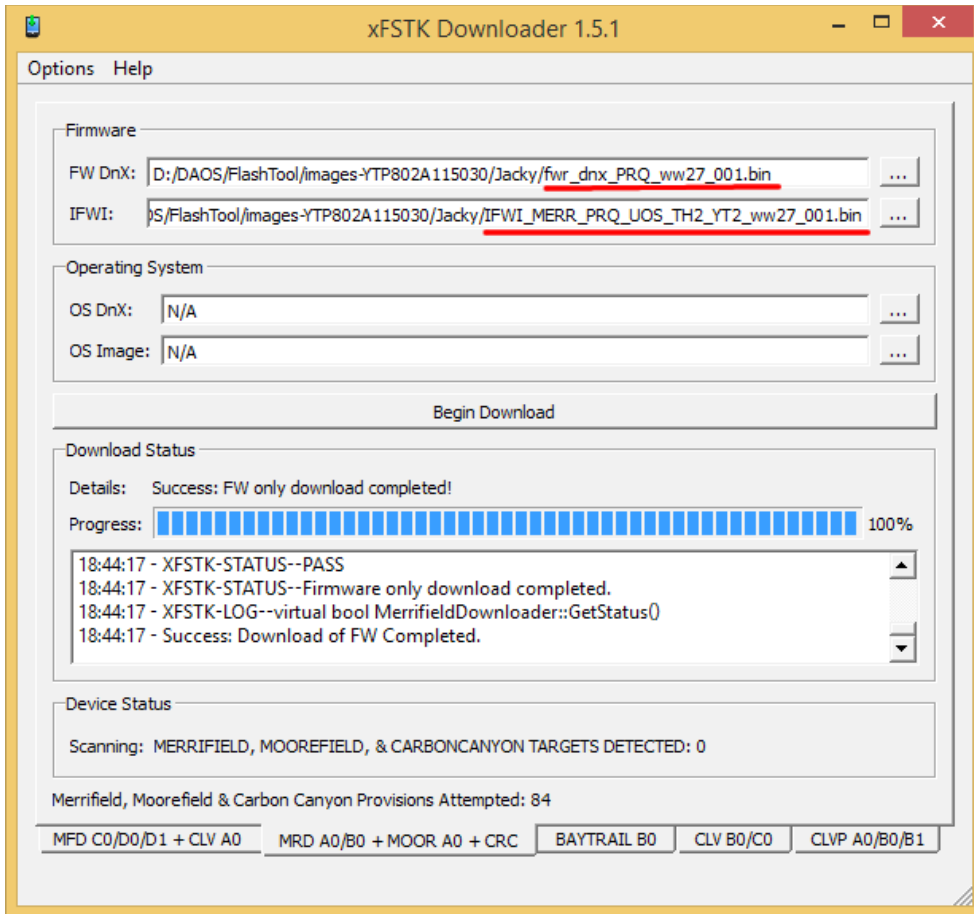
xFSTK Downloader 1.5.1

Options Help

Firmware

FW DnX: D:/DAOS/FlashTool/images-YTP802A115030/Jacky/fwr_dnx_PRQ_ww27_001.bin ...

IFWI: )S/FlashTool/images-YTP802A115030/Jacky/IFWI_MERR_PRQ_UOS_TH2_YT2_ww27_001.bin ...

Operating System

OS DnX: N/A ...

OS Image: N/A ...

Begin Download

Download Status

Details: Success: FW only download completed!

Progress: 100%

18:44:17 - XFSTK-STATUS--PASS
18:44:17 - XFSTK-STATUS--Firmware only download completed.
18:44:17 - XFSTK-LOG--virtual bool MerrifieldDownloader::GetStatus()
18:44:17 - Success: Download of FW Completed.

Device Status

Scanning: MERRIFIELD, MOOREFIELD, & CARBONCANYON TARGETS DETECTED: 0

Merrifield, Moorefield & Carbon Canyon Provisions Attempted: 84

MFD C0/D0/D1 + CLV A0 | MRD A0/B0 + MOOR A0 + CRC | BAYTRAIL B0 | CLV B0/C0 | CLVP A0/B0/B1